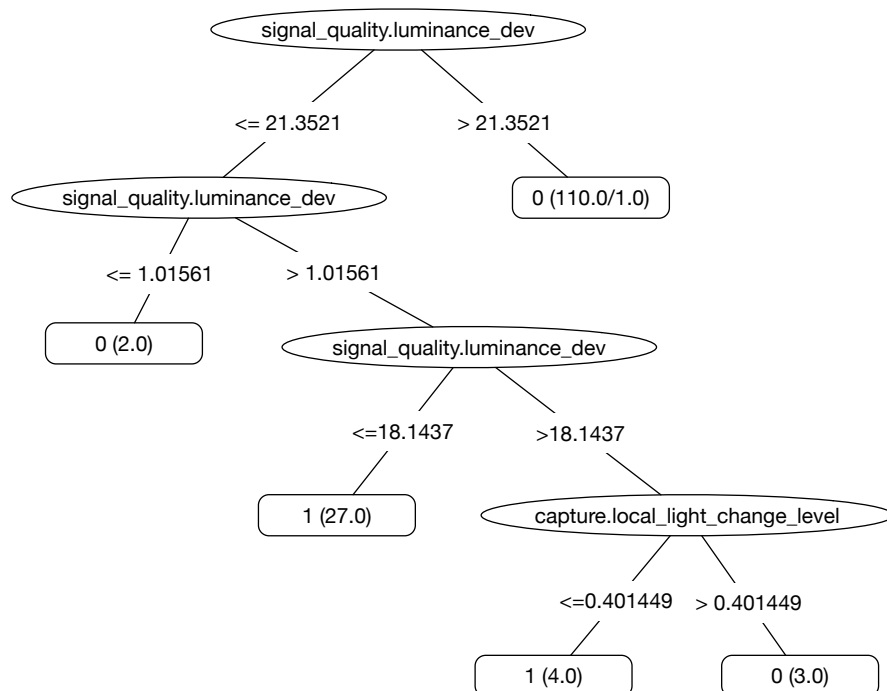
signal_quality.luminance_dev

<= 21.3521

> 21.3521

signal_quality.luminance_dev

0 (110.0/1.0)

<= 1.01561

> 1.01561

0 (2.0)

signal_quality.luminance_dev

<=18.1437

>18.1437

1 (27.0)

capture.local_light_change_level

<=0.401449

> 0.401449

1 (4.0)

0 (3.0)